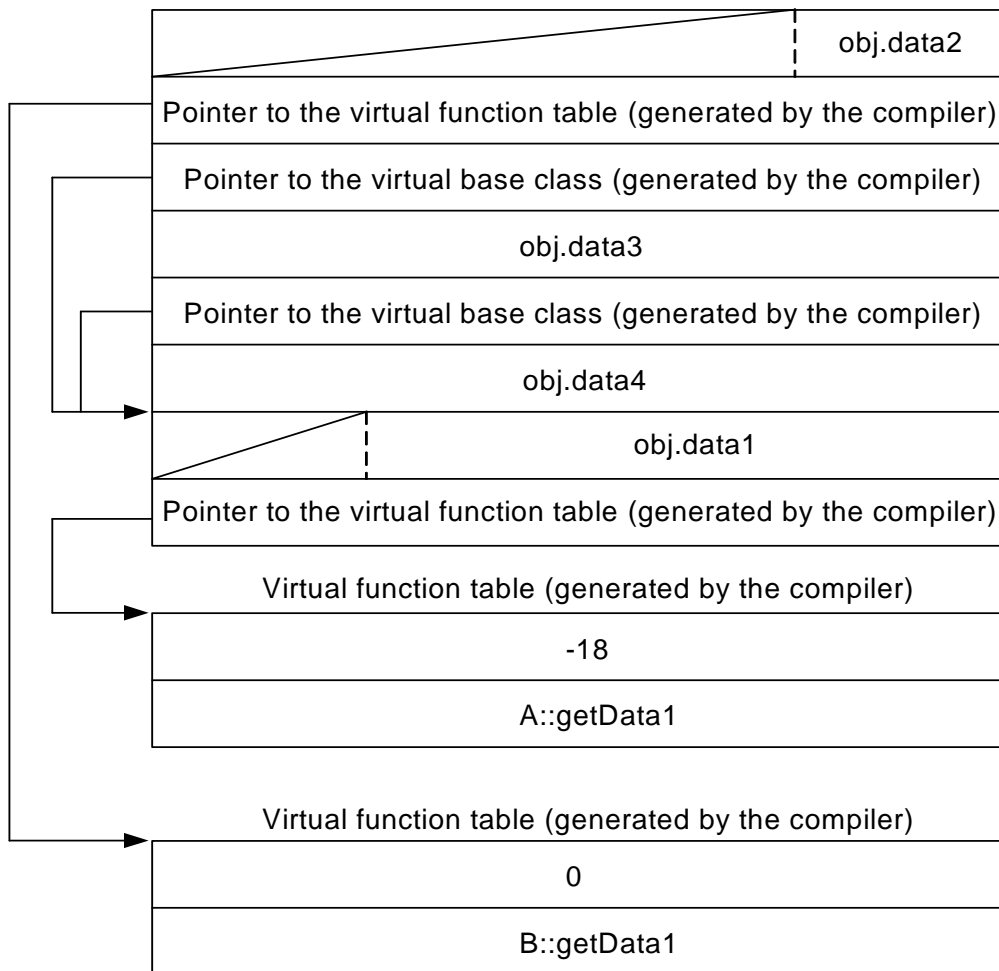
obj.data2
Pointer to the virtual function table (generated by the compiler)
Pointer to the virtual base class (generated by the compiler)
obj.data3
Pointer to the virtual base class (generated by the compiler)
obj.data4
obj.data1
Pointer to the virtual function table (generated by the compiler)
Virtual function table (generated by the compiler)
-18
A::getData1
Virtual function table (generated by the compiler)
0
B::getData1